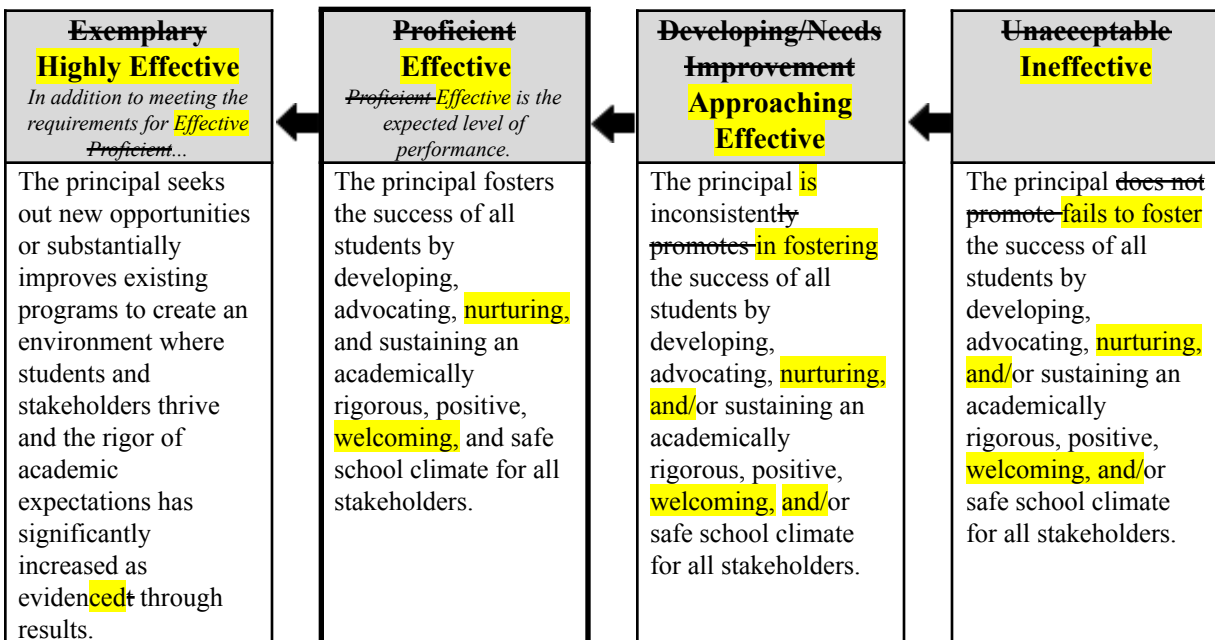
| Exemplary Highly Effective *In addition to meeting the requirements for Effective Proficient...* | Proficient Effective *Proficient Effective is the expected level of performance.* | Developing/Needs Improvement Approaching Effective | Unacceptable Ineffective |
|---|---|---|---|
| The principal seeks out new opportunities or substantially improves existing programs to create an environment where students and stakeholders thrive and the rigor of academic expectations has significantly increased as evidencedt through results. | The principal fosters the success of all students by developing, advocating, nurturing, and sustaining an academically rigorous, positive, welcoming, and safe school climate for all stakeholders. | The principal is inconsistently promotes in fostering the success of all students by developing, advocating, nurturing, and/or sustaining an academically rigorous, positive, welcoming, and/or safe school climate for all stakeholders. | The principal does not promote fails to foster the success of all students by developing, advocating, nurturing, and/or sustaining an academically rigorous, positive, welcoming, and/or safe school climate for all stakeholders. |